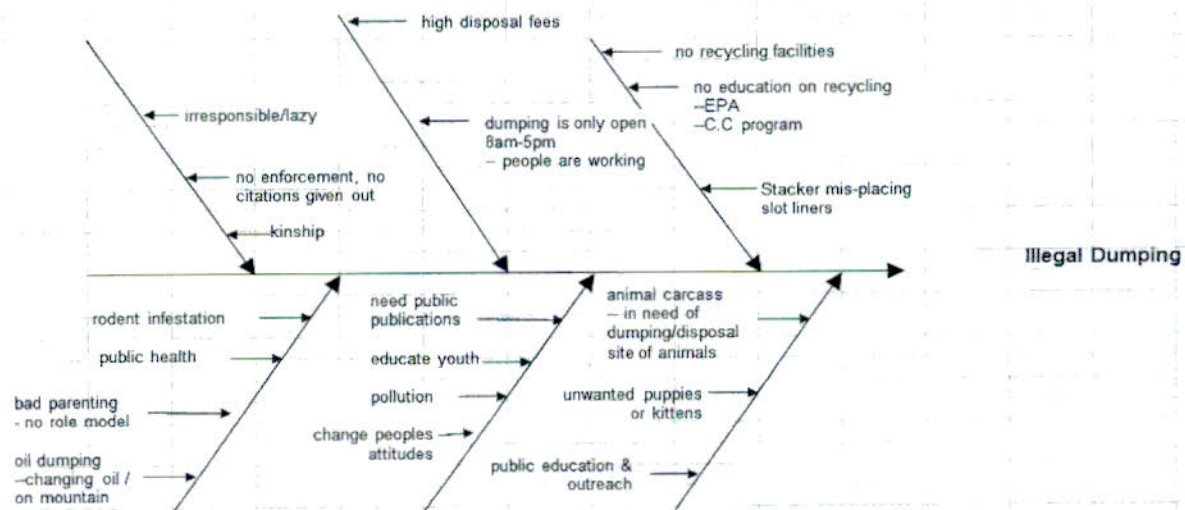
high disposal fees

no recycling facilities

no education on recycling
–EPA
–C.C program

irresponsible/lazy

dumping is only open 8am-5pm
– people are working

no enforcement, no citations given out

Stacker mis-placing slot liners

kinship

Illegal Dumping

rodent infestation

public health

bad parenting
- no role model

oil dumping
–changing oil / on mountain

need public publications

educate youth

pollution

change peoples attitudes

animal carcass
– in need of dumping/disposal site of animals

unwanted puppies or kittens

public education & outreach